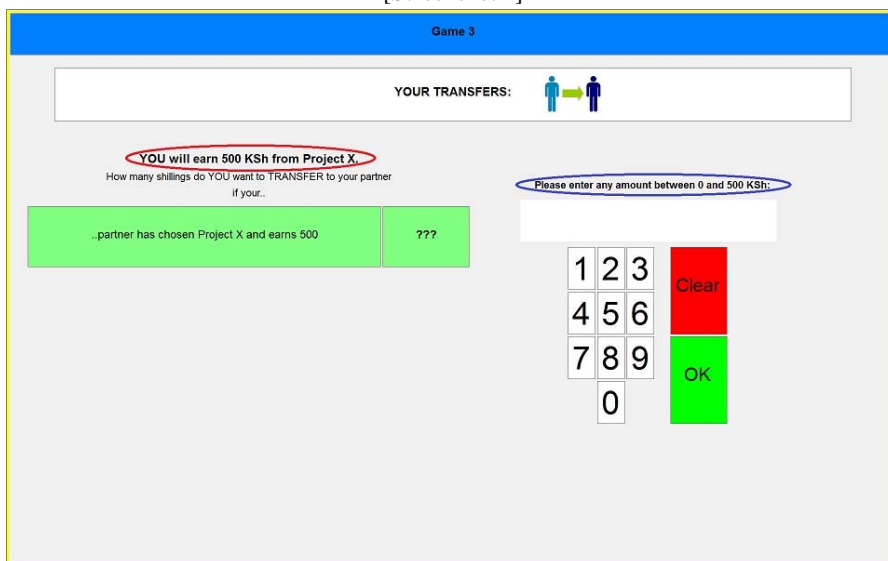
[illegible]

Game 3

YOUR TRANSFERS:

YOU will earn 500 KSh from Project X.

How many shillings do YOU want to TRANSFER to your partner if your..

| ..partner has chosen Project X and earns 500 | ??? |
|---|---|

Please enter any amount between 0 and 500 KSh:

1 2 3
4 5 6
7 8 9
0

Clear

OK